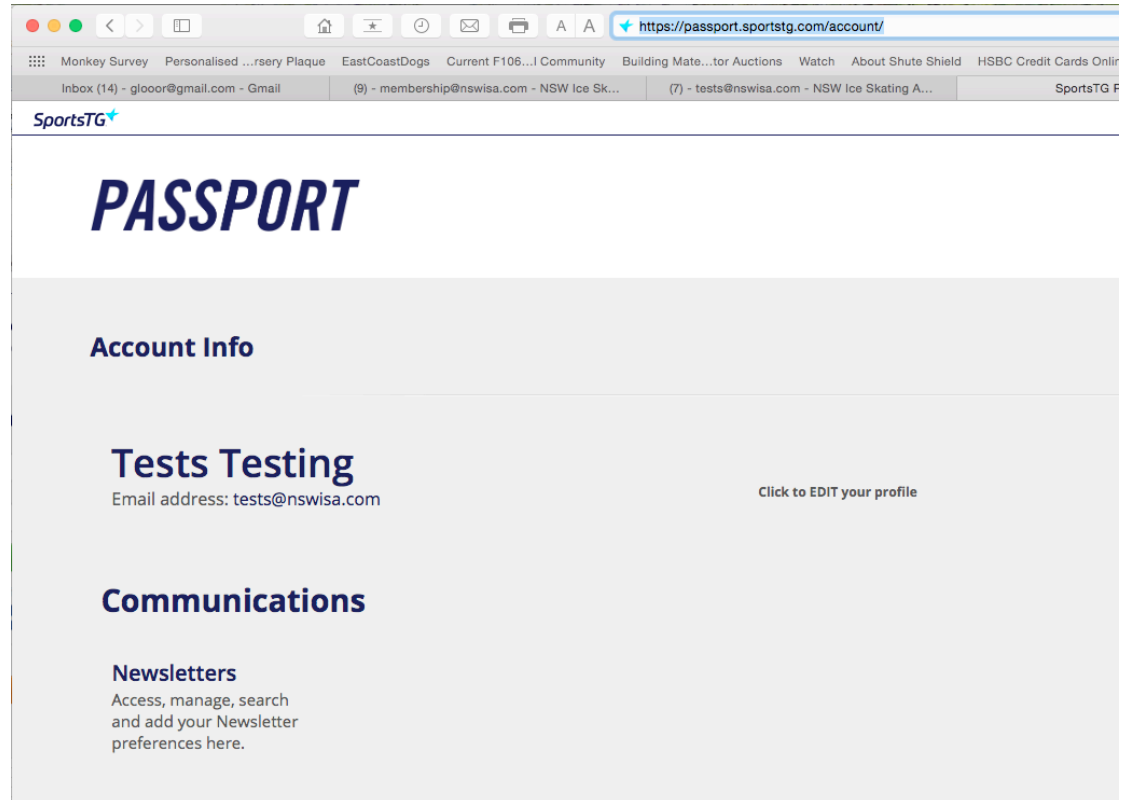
A A https://passport.sportstg.com/account/

Monkey Survey Personalised ...rsery Plaque EastCoastDogs Current F106...l Community Building Mate...tor Auctions Watch About Shute Shield HSBC Credit Cards Onlin

Inbox (14) - glooor@gmail.com - Gmail (9) - membership@nswisa.com - NSW Ice Sk... (7) - tests@nswisa.com - NSW Ice Skating A... SportsTG P

SportsTG

PASSPORT

Account Info

Tests Testing
Email address: tests@nswisa.com

Click to EDIT your profile

Communications

Newsletters
Access, manage, search and add your Newsletter preferences here.